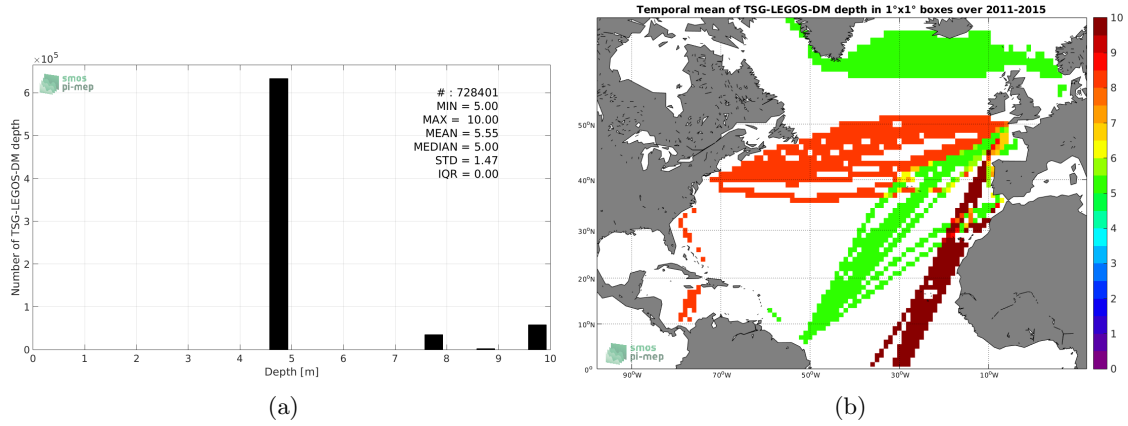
$\times 10^5$

smos
pi-mep

# : 728401
MIN = 5.00
MAX = 10.00
MEAN = 5.55
MEDIAN = 5.00
STD = 1.47
IQR = 0.00

Number of TSG-LEGOS-DM depth

6
5
4
3
2
1
0

0 1 2 3 4 5 6 7 8 9 10
Depth [m]

(a)

Temporal mean of TSG-LEGOS-DM depth in 1°x1° boxes over 2011-2015

50°N
40°N
30°N
20°N
10°N
0°

90°W 70°W 50°W 30°W 10°W

smos
pi-mep

10
9
8
7
6
5
4
3
2
1
0

(b)